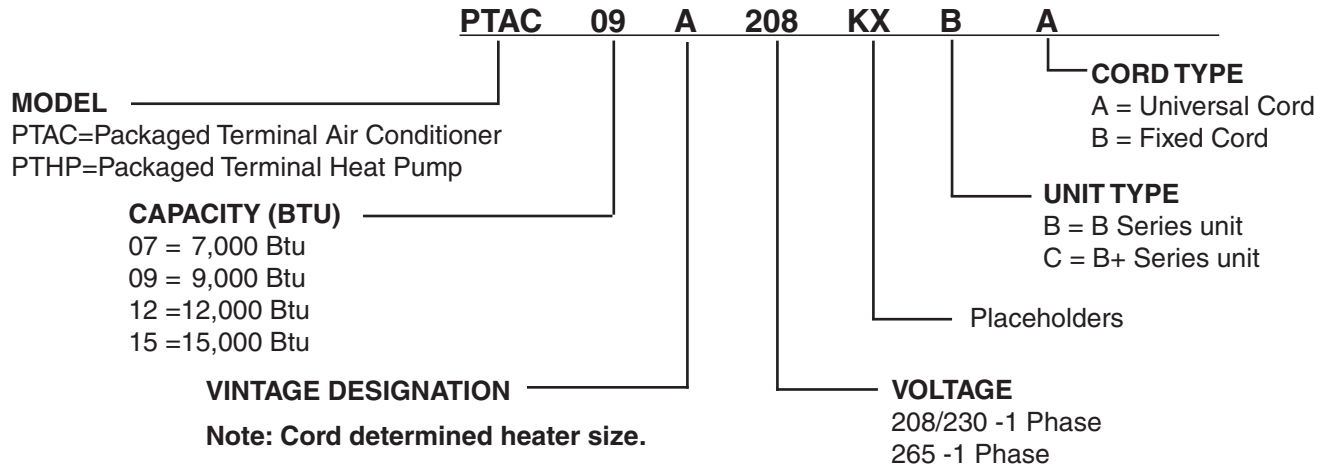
PTAC 09 A 208 KX B A

CORD TYPE
A = Universal Cord
B = Fixed Cord

MODEL
PTAC=Packaged Terminal Air Conditioner
PTHP=Packaged Terminal Heat Pump

UNIT TYPE
B = B Series unit
C = B+ Series unit

CAPACITY (BTU)
07 = 7,000 Btu
09 = 9,000 Btu
12 =12,000 Btu
15 =15,000 Btu

Placeholders

VINTAGE DESIGNATION

Note: Cord determined heater size.

VOLTAGE
208/230 -1 Phase
265 -1 Phase